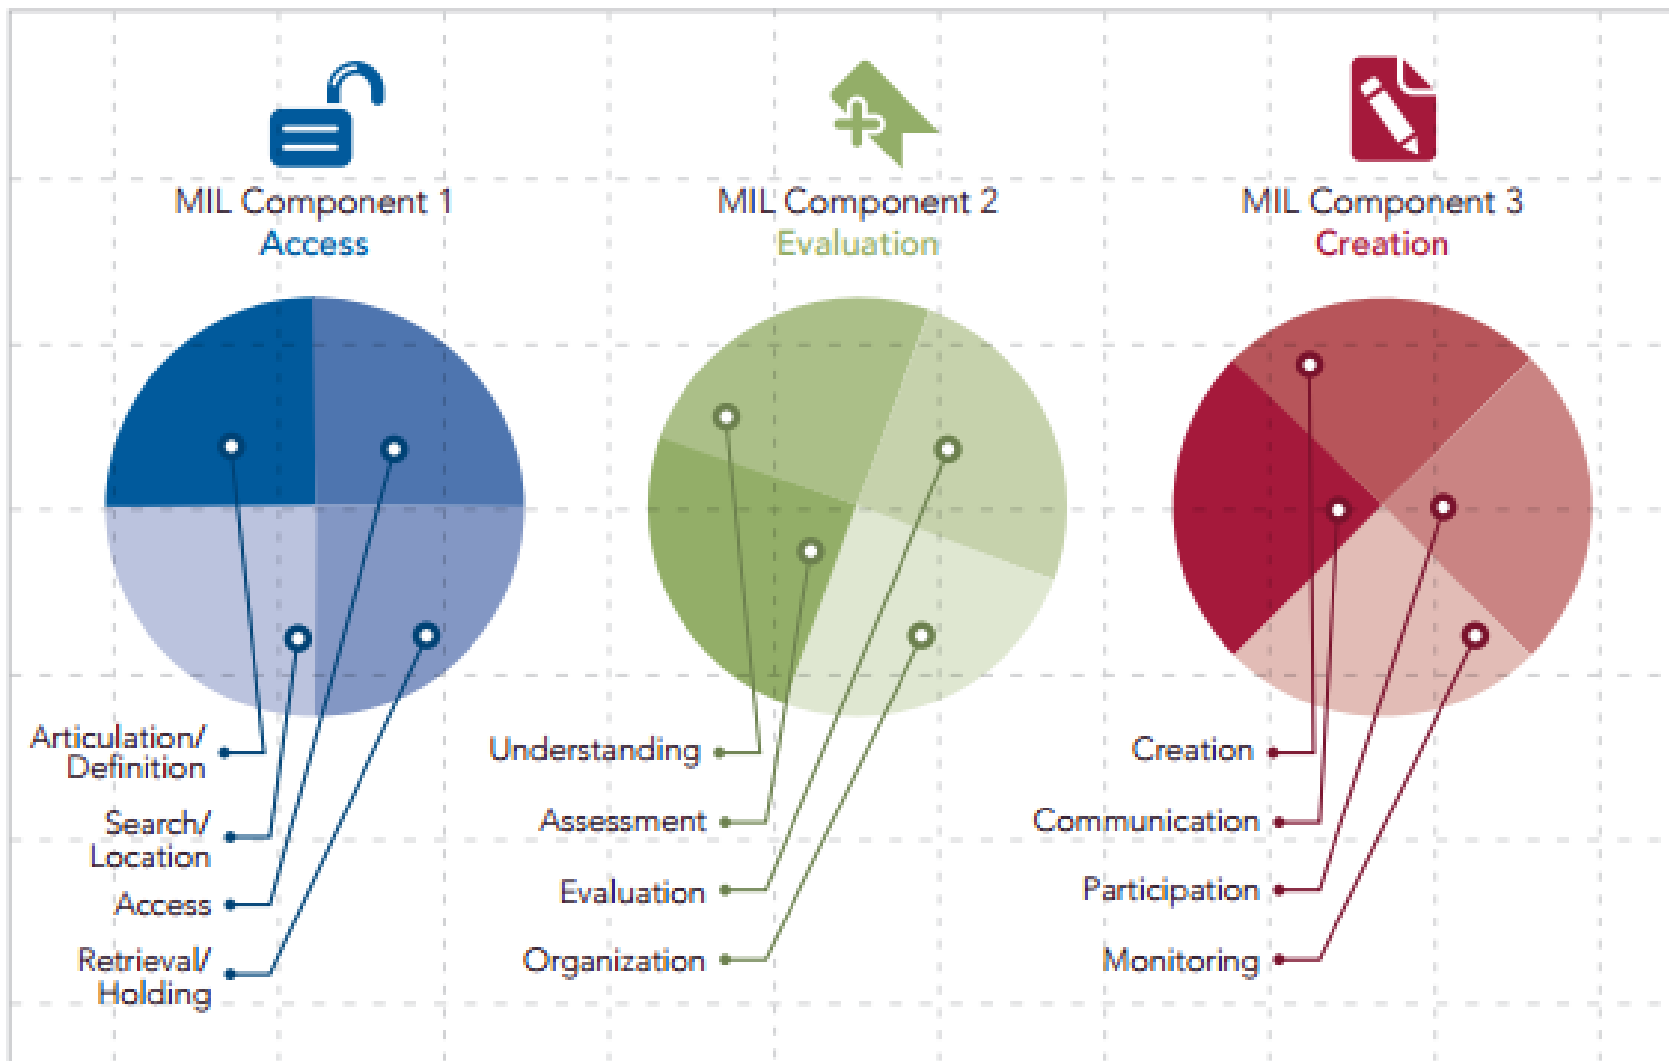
MIL Component 1
Access

Articulation/
Definition

Search/
Location

Access

Retrieval/
Holding

MIL Component 2
Evaluation

Understanding

Assessment

Evaluation

Organization

MIL Component 3
Creation

Creation

Communication

Participation

Monitoring